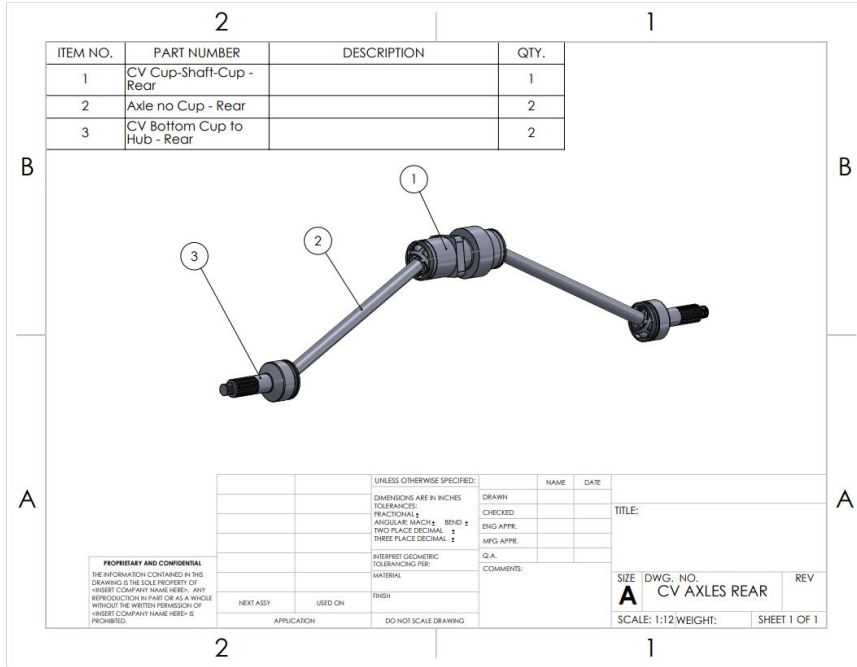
2 1

| ITEM NO. | PART NUMBER | DESCRIPTION | QTY. |
|---|---|---|---|
| 1 | CV Cup-Shaft-Cup - Rear | | 1 |
| 2 | Axle no Cup - Rear | | 2 |
| 3 | CV Bottom Cup to Hub - Rear | | 2 |

B B

1

2

3

A A

PROPRIETARY AND CONFIDENTIAL

THE INFORMATION CONTAINED IN THIS DRAWING IS THE SOLE PROPERTY OF <INSERT COMPANY NAME HERE>. ANY REPRODUCTION IN PART OR AS A WHOLE WITHOUT THE WRITTEN PERMISSION OF <INSERT COMPANY NAME HERE> IS PROHIBITED.

NEXT ASSY USED ON

APPLICATION

UNLESS OTHERWISE SPECIFIED:

DIMENSIONS ARE IN INCHES
TOLERANCES:
FRACTIONAL ±
ANGULAR: MACH ± BEND ±
TWO PLACE DECIMAL ±
THREE PLACE DECIMAL ±

INTERPRET GEOMETRIC TOLERANCING PER:

MATERIAL

FINISH

DO NOT SCALE DRAWING

| | NAME | DATE |
|---|---|---|
| DRAWN | | |
| CHECKED | | |
| ENG APPR. | | |
| MFG APPR. | | |
| Q.A. | | |

COMMENTS:

TITLE:

SIZE A DWG. NO. CV AXLES REAR REV

SCALE: 1:12 WEIGHT: SHEET 1 OF 1

2 1